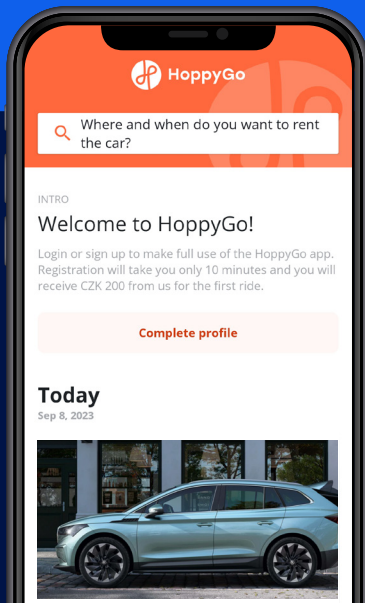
HoppyGo

Where and when do you want to rent the car?

INTRO

Welcome to HoppyGo!

Login or sign up to make full use of the HoppyGo app. Registration will take you only 10 minutes and you will receive CZK 200 from us for the first ride.

Complete profile

Today

Sep 8, 2023